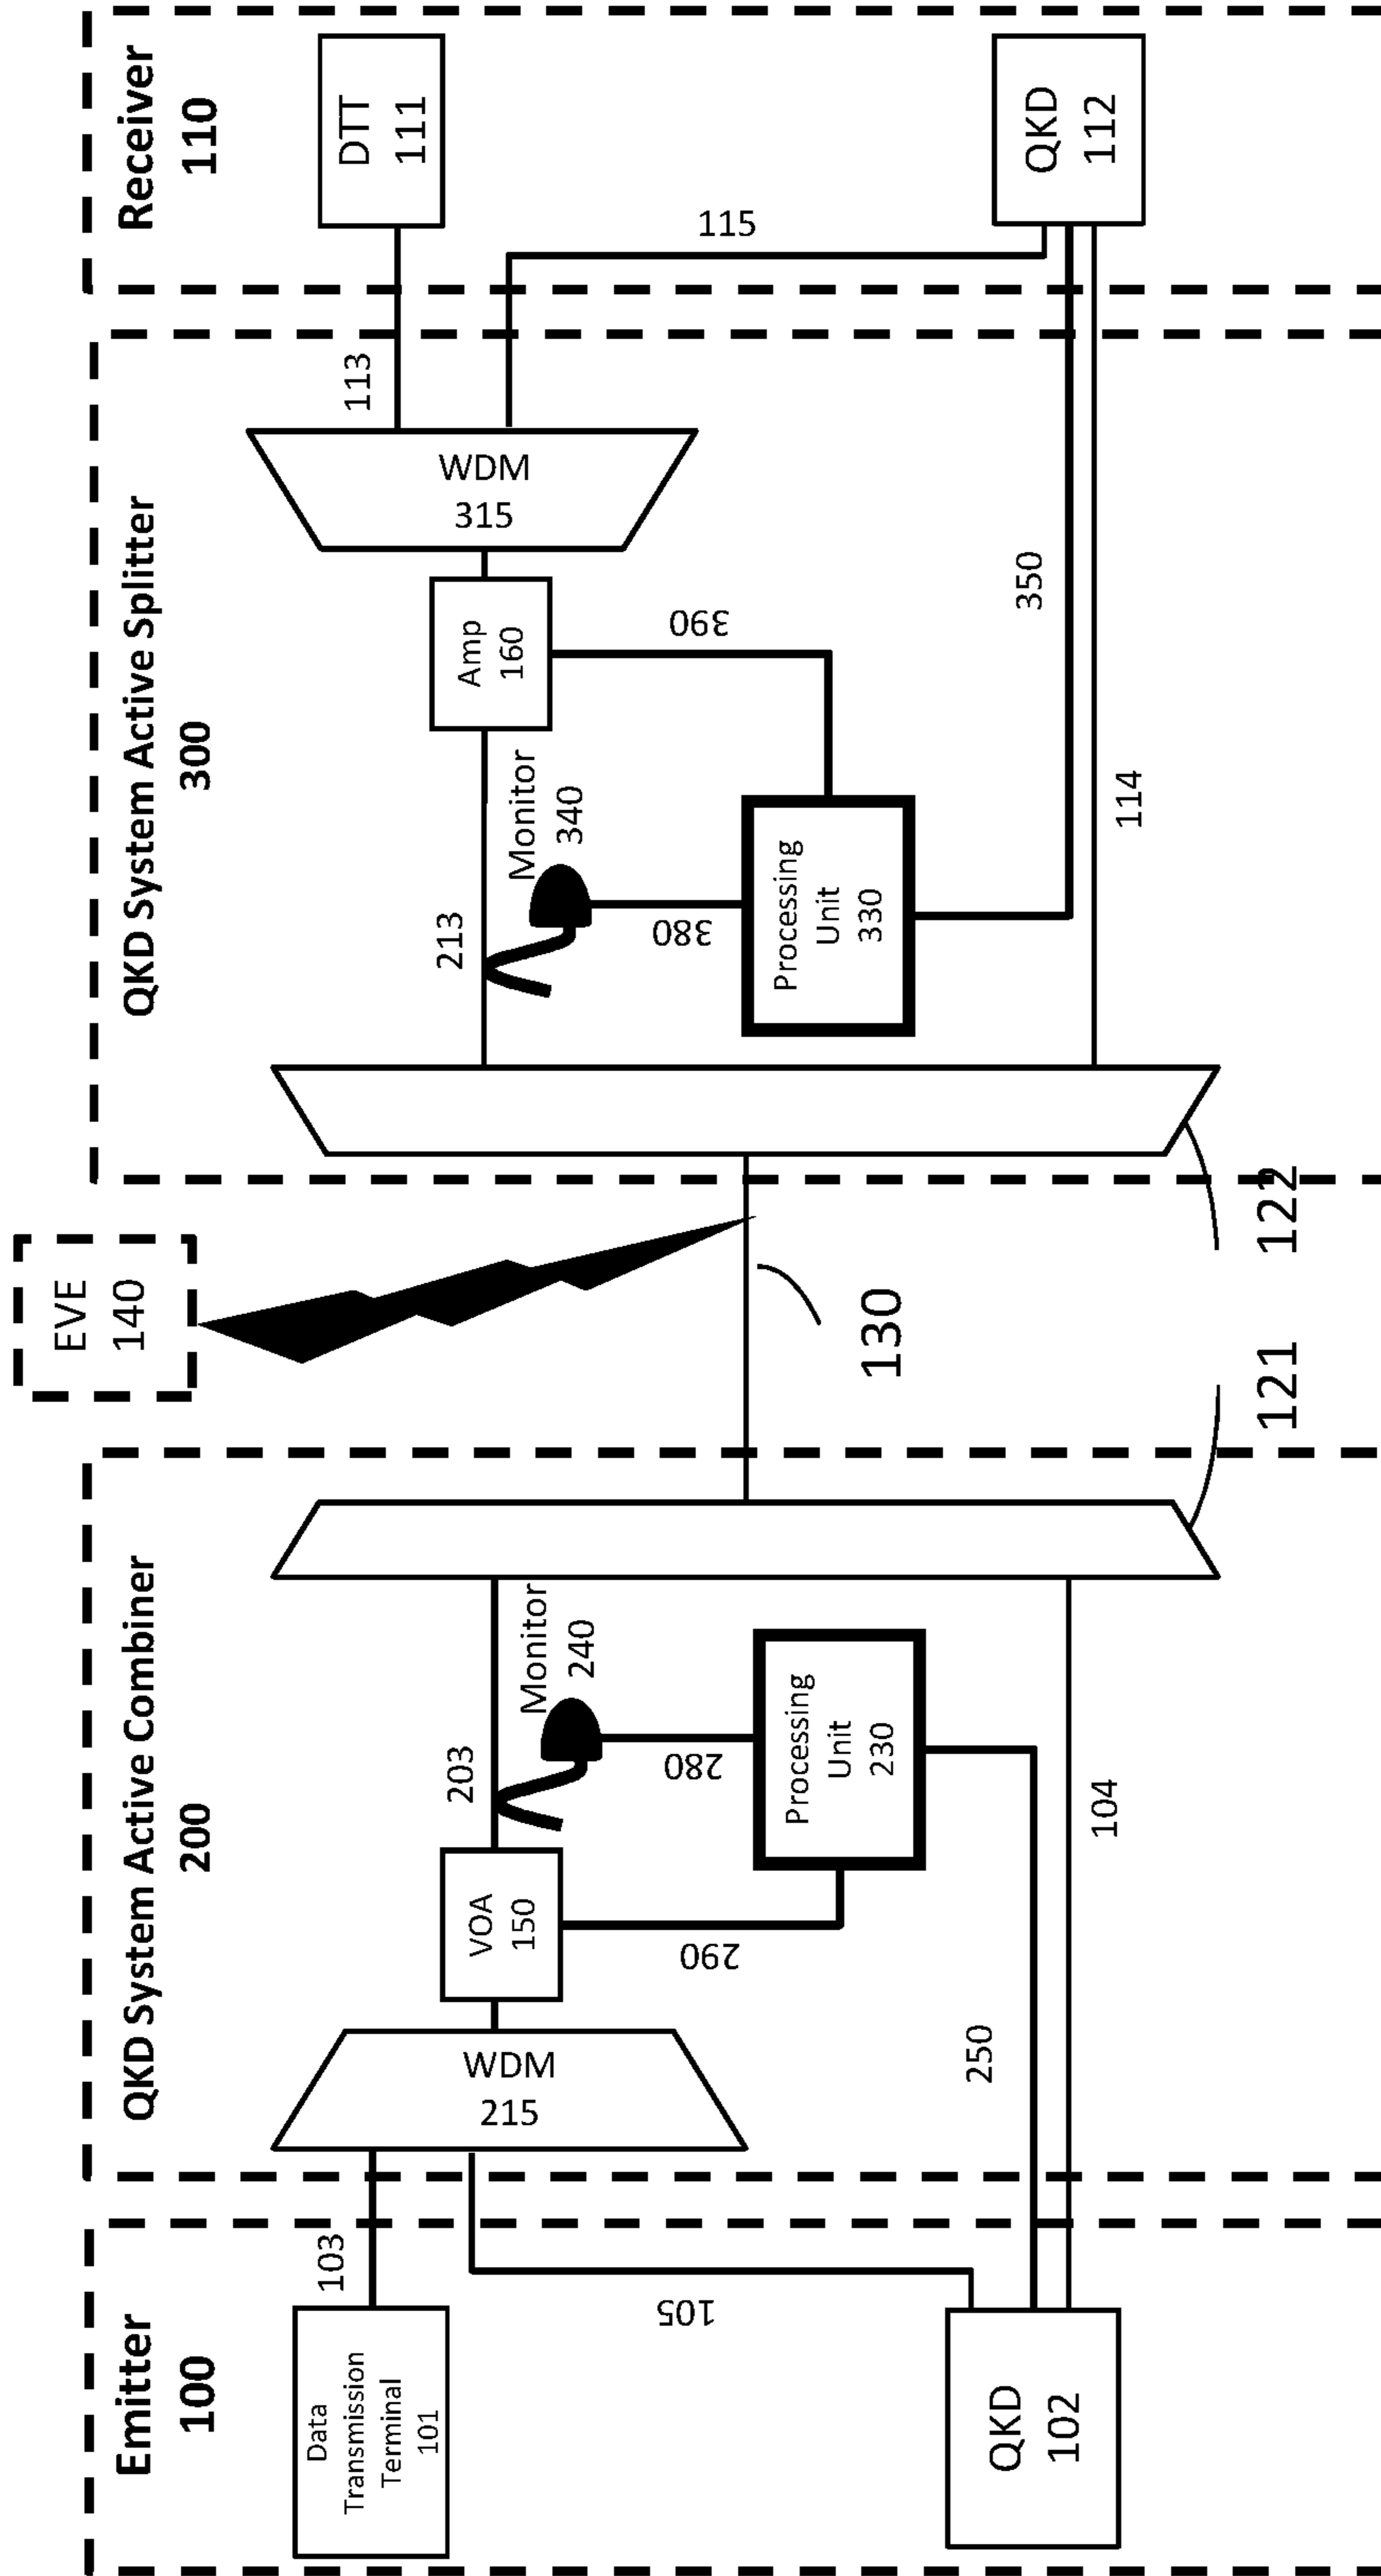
Receiver
110

DTT
111

QKD
112

115

113

WDM
315

Amp
160

390

350

QKD System Active Splitter
300

Monitor
340

114

213

380

Processing
Unit
330

EVE
140

130

122

121

QKD System Active Combiner
200

Monitor
240

203

280

Processing
Unit
230

104

VOA
150

290

WDM
215

250

Emitter
100

103

105

Data
Transmission
Terminal
101

QKD
102